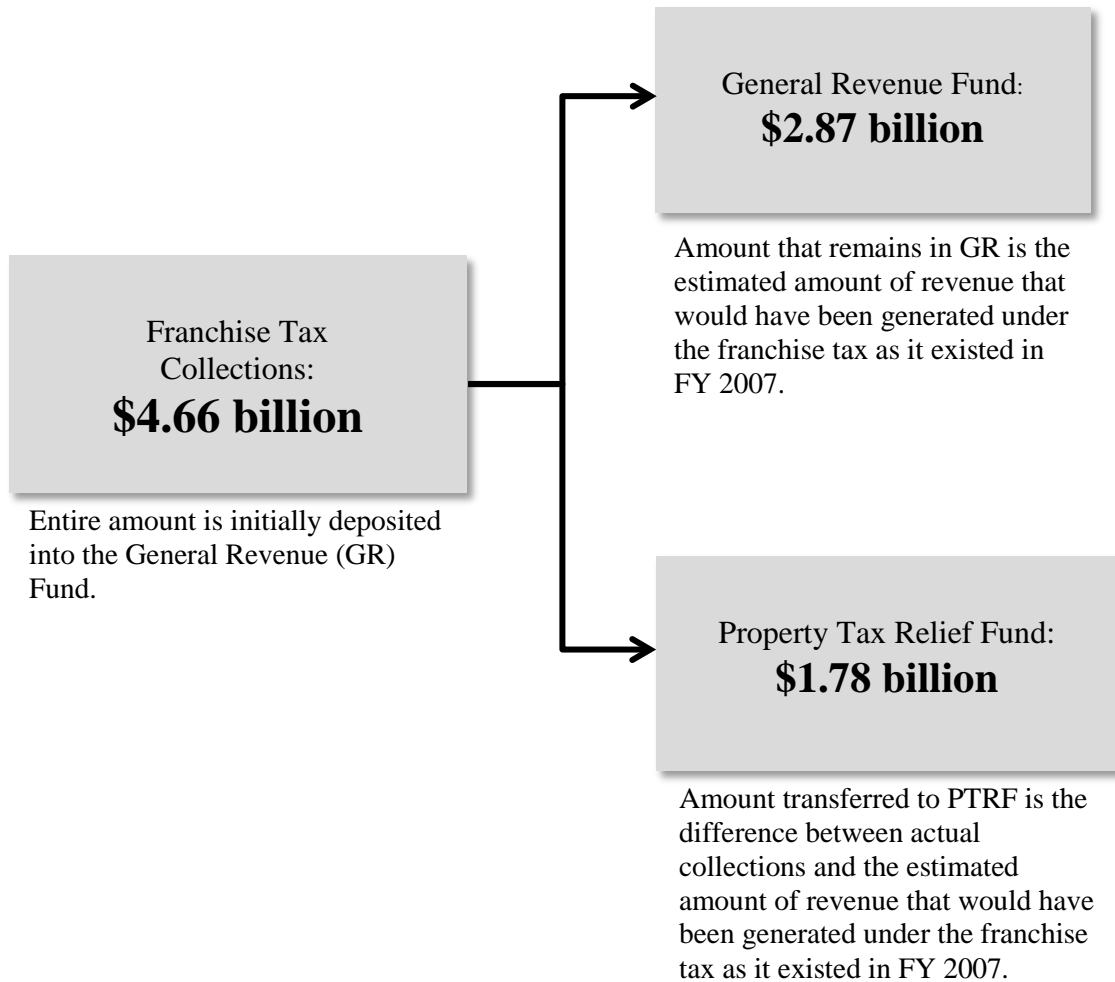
Franchise Tax Collections:
**$4.66 billion**

Entire amount is initially deposited into the General Revenue (GR) Fund.

General Revenue Fund:
**$2.87 billion**

Amount that remains in GR is the estimated amount of revenue that would have been generated under the franchise tax as it existed in FY 2007.

Property Tax Relief Fund:
**$1.78 billion**

Amount transferred to PTRF is the difference between actual collections and the estimated amount of revenue that would have been generated under the franchise tax as it existed in FY 2007.